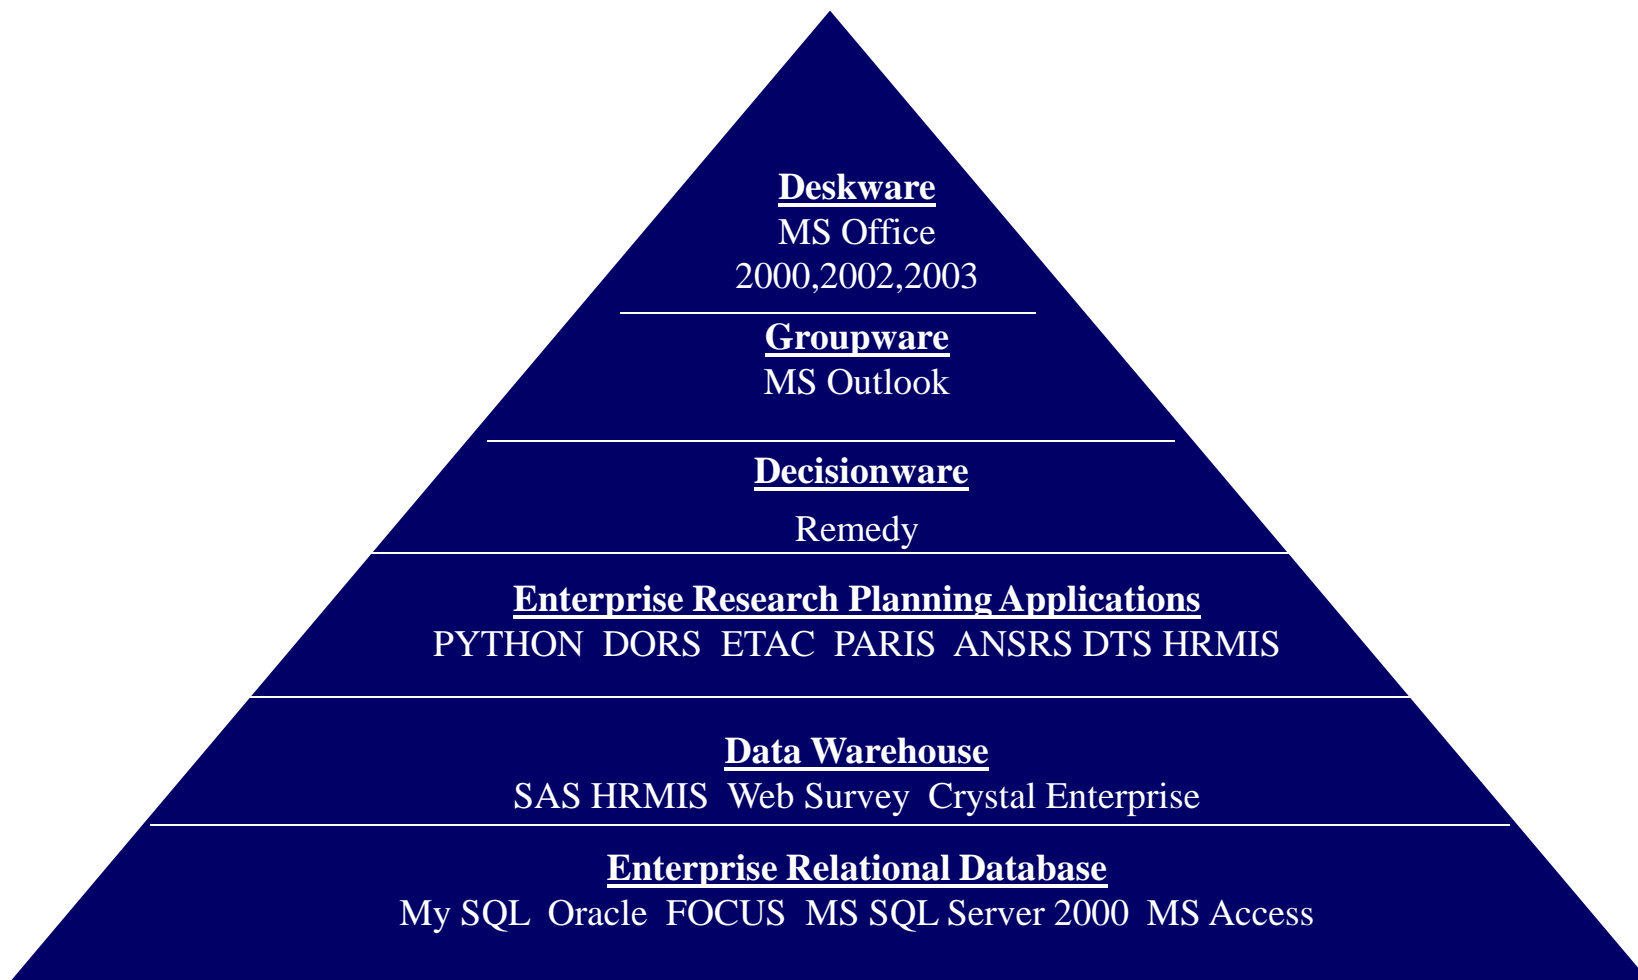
Deskware
MS Office
2000,2002,2003

Groupware
MS Outlook

Decisionware

Remedy

Enterprise Research Planning Applications
PYTHON DORS ETAC PARIS ANSRS DTS HRMIS

Data Warehouse
SAS HRMIS Web Survey Crystal Enterprise

Enterprise Relational Database
My SQL Oracle FOCUS MS SQL Server 2000 MS Access